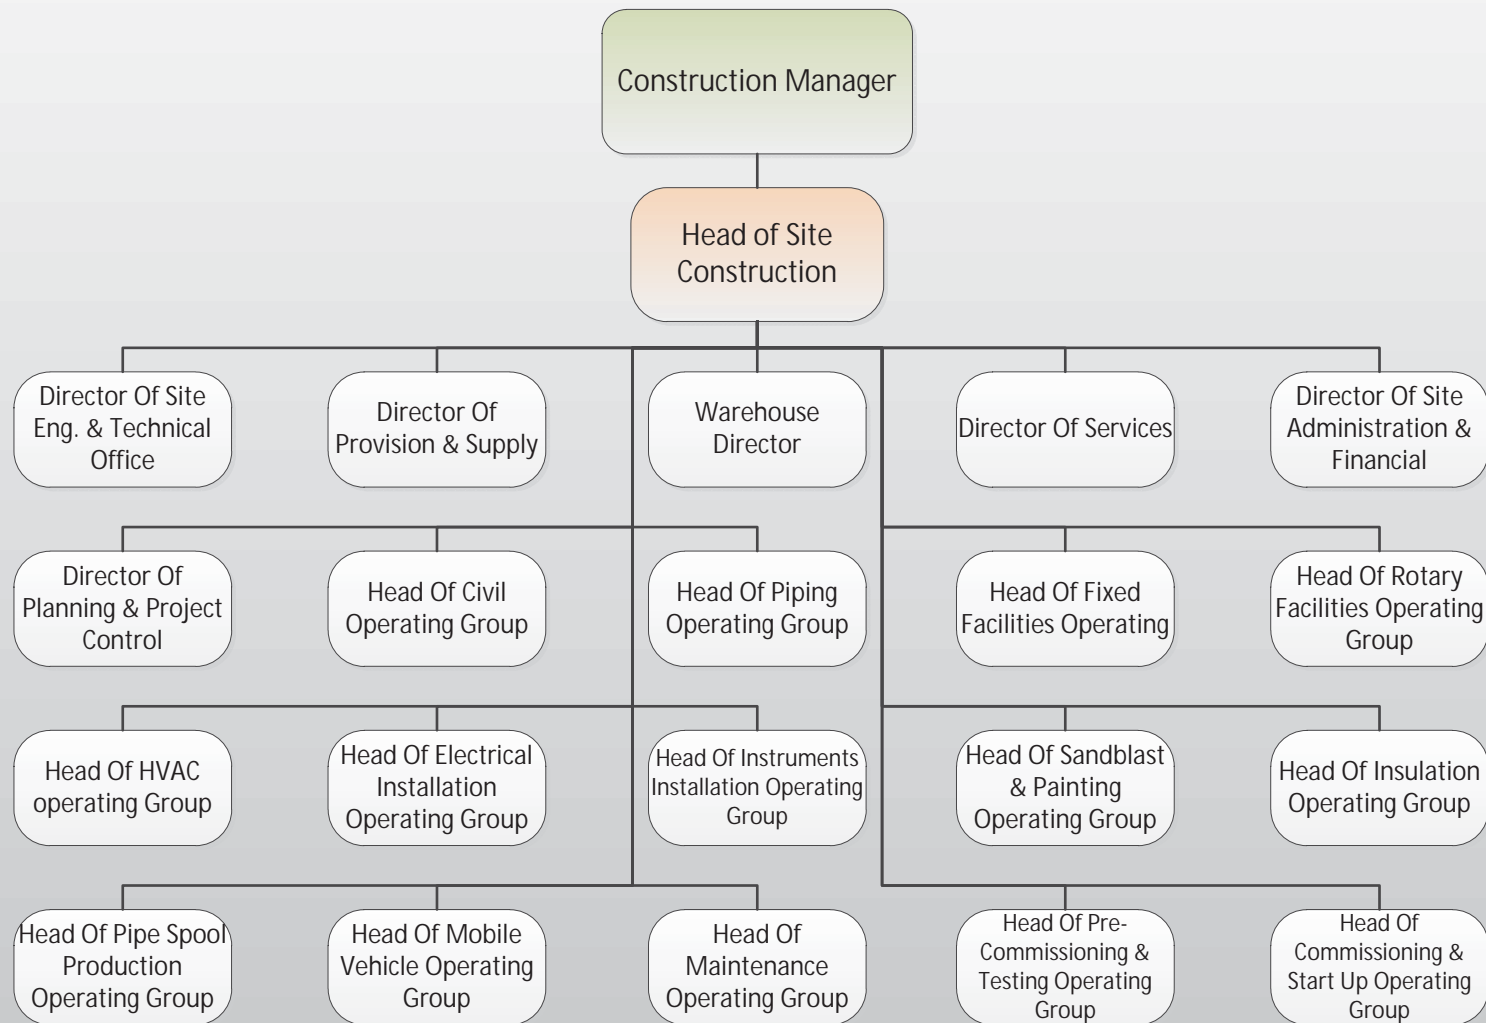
Construction Manager

Head of Site Construction

Director Of Site Eng. & Technical Office

Director Of Provision & Supply

Warehouse Director

Director Of Services

Director Of Site Administration & Financial

Director Of Planning & Project Control

Head Of Civil Operating Group

Head Of Piping Operating Group

Head Of Fixed Facilities Operating

Head Of Rotary Facilities Operating Group

Head Of HVAC operating Group

Head Of Electrical Installation Operating Group

Head Of Instruments Installation Operating Group

Head Of Sandblast & Painting Operating Group

Head Of Insulation Operating Group

Head Of Pipe Spool Production Operating Group

Head Of Mobile Vehicle Operating Group

Head Of Maintenance Operating Group

Head Of Pre-Commissioning & Testing Operating Group

Head Of Commissioning & Start Up Operating Group